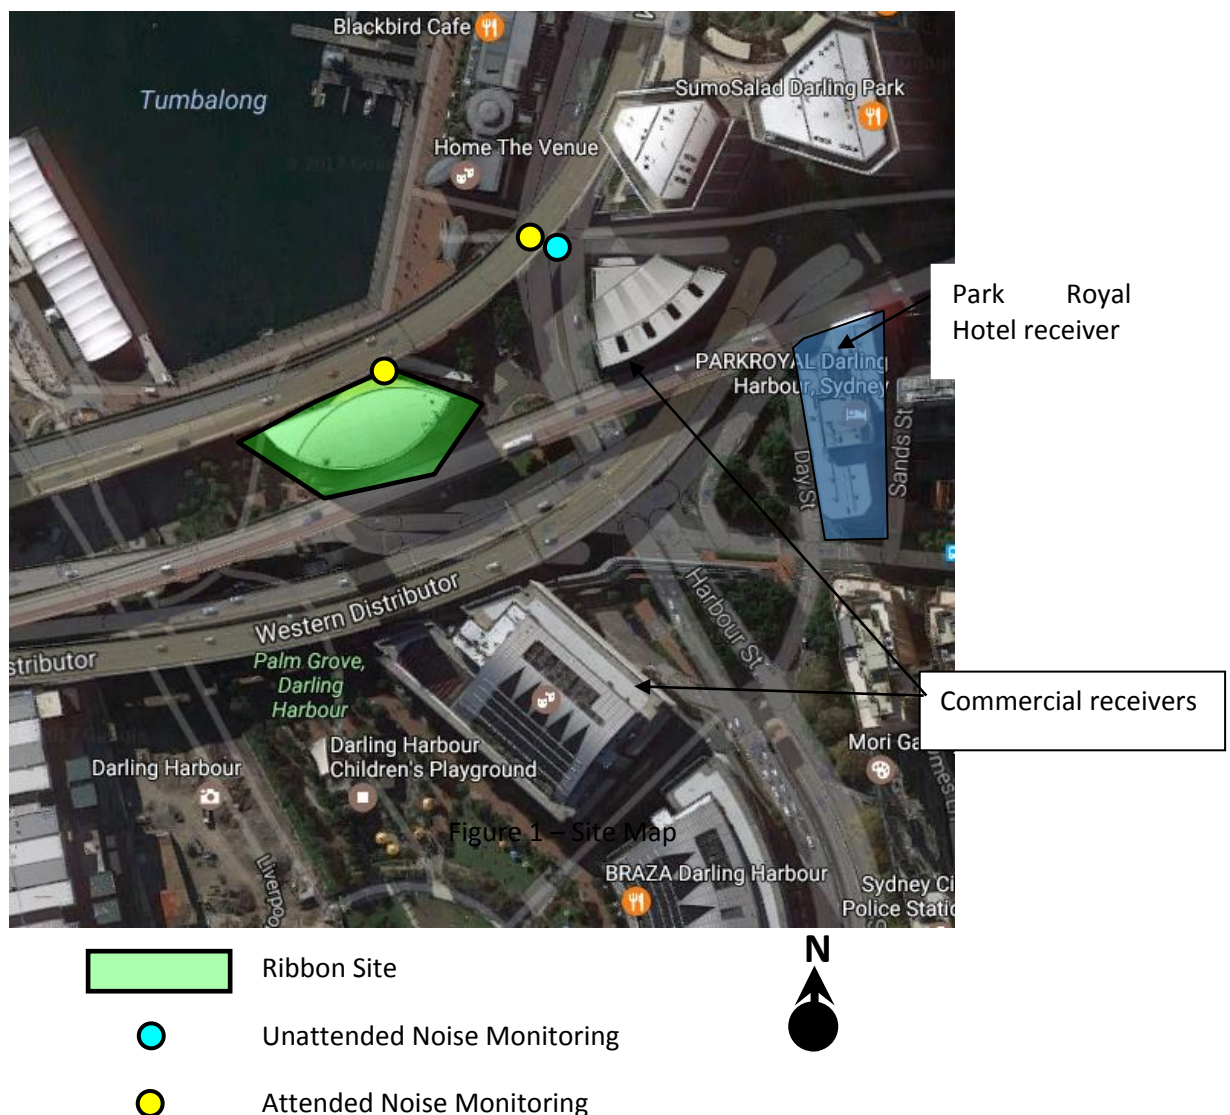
Blackbird Cafe

Tumbalong

© 2017 Google

SumoSalad Darling Park

Home The Venue

Park Royal Hotel receiver

PARKROYAL Darling Harbour, Sydney

Day St

Sands St

Western Distributor

stributor

Harbour St

Palm Grove, Darling Harbour

Commercial receivers

Darling Harbour

Darling Harbour Children's Playground

Mori Ga

Figure 1 – Site Map

Liverpo

BRAZA Darling Harbour

Sydney Ci Police Static

Ribbon Site

Unattended Noise Monitoring

Attended Noise Monitoring

N